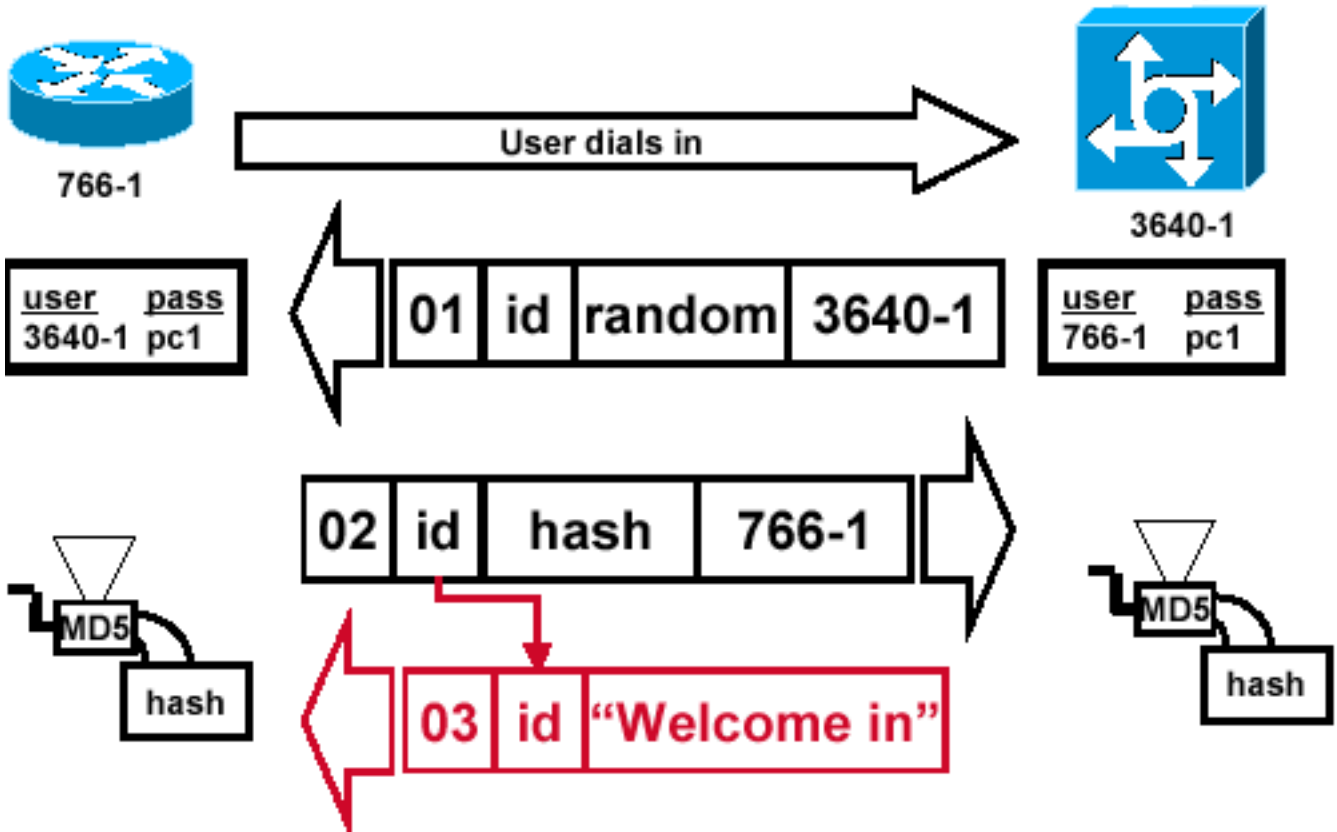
766-1

User dials in

3640-1

| user | pass |
|---|---|
| 3640-1 | pc1 |

| 01 | id | random | 3640-1 |
|---|---|---|---|

| user | pass |
|---|---|
| 766-1 | pc1 |

| 02 | id | hash | 766-1 |
|---|---|---|---|

MD5

hash

| 03 | id | “Welcome in” |
|---|---|---|

MD5

hash